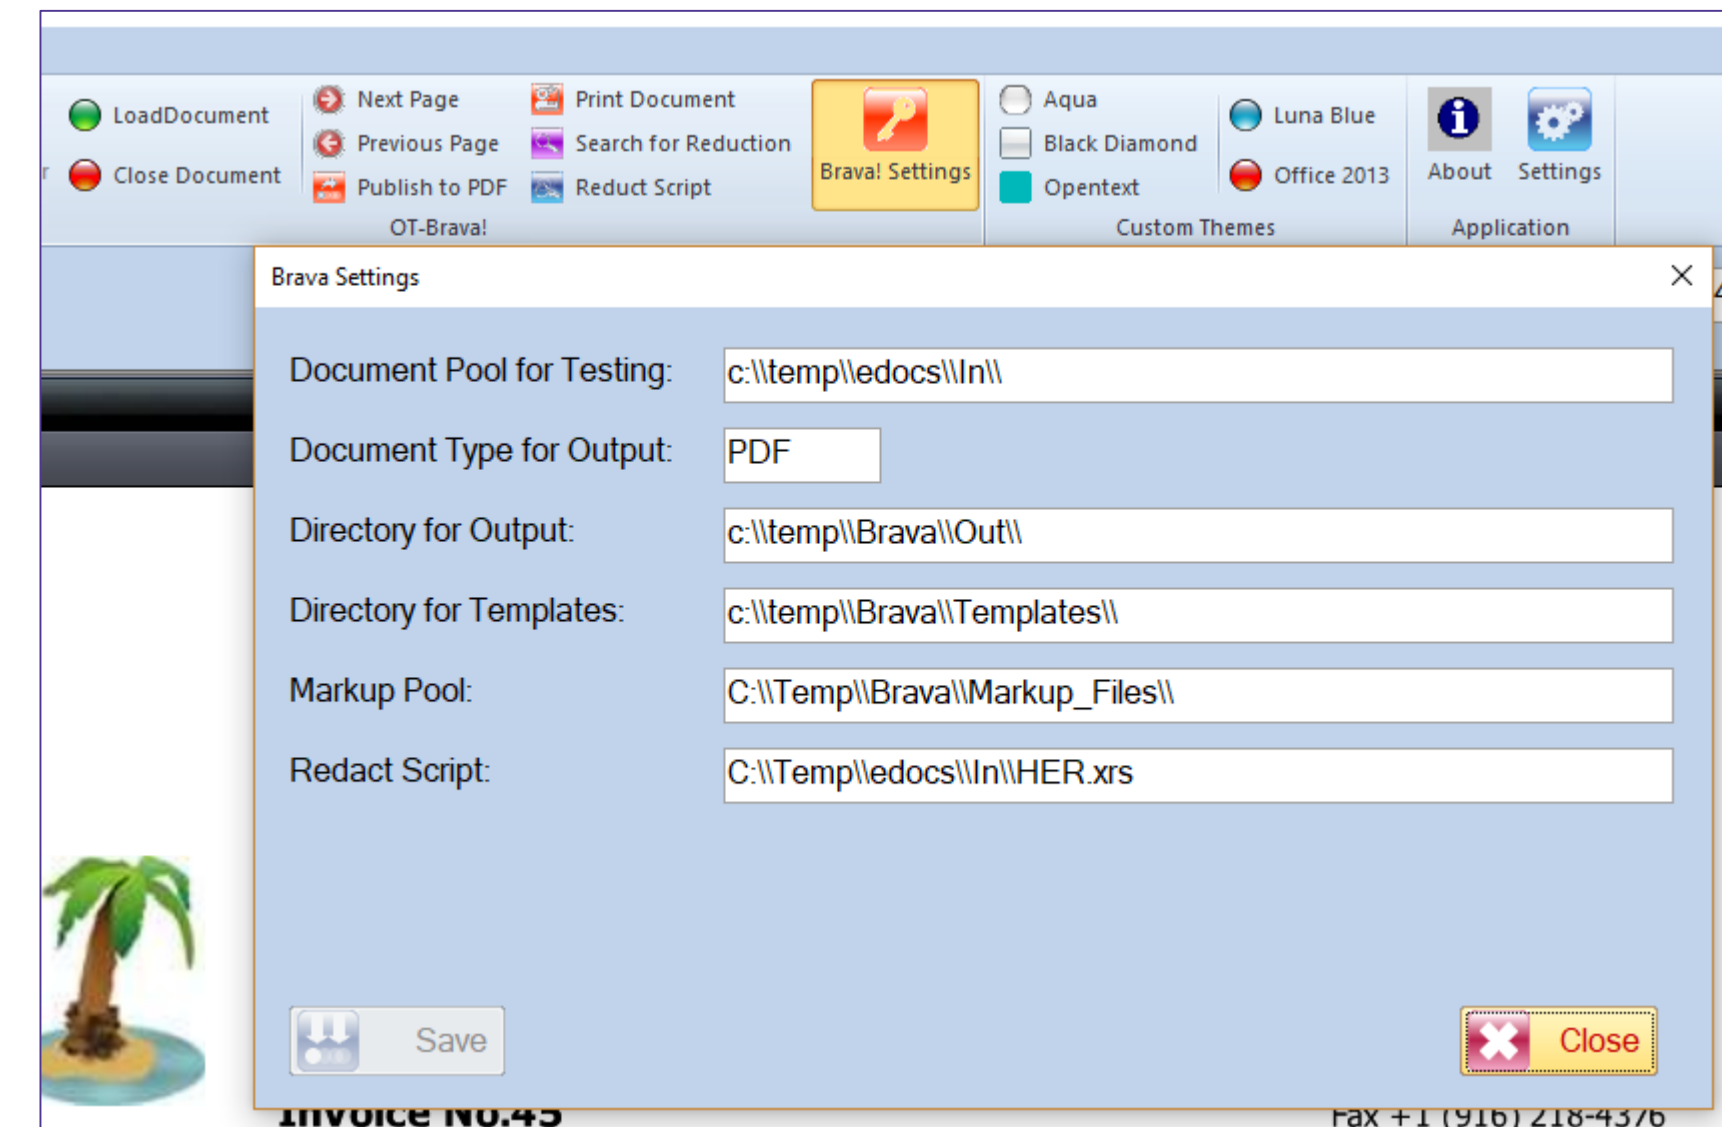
LoadDocument
Close Document
Next Page
Previous Page
Publish to PDF
Print Document
Search for Reduction
Reduct Script
OT-Brava!
Brava! Settings
Aqua
Black Diamond
Opentext
Luna Blue
Office 2013
Custom Themes
About
Settings
Application

Brava Settings

Document Pool for Testing: c:\\temp\\edocs\\In\\
Document Type for Output: PDF
Directory for Output: c:\\temp\\Brava\\Out\\
Directory for Templates: c:\\temp\\Brava\\Templates\\
Markup Pool: C:\\Temp\\Brava\\Markup_Files\\
Redact Script: C:\\Temp\\edocs\\In\\HER.xrs

Save
Close

Invoice No.45
Fax +1 (916) 218-4376